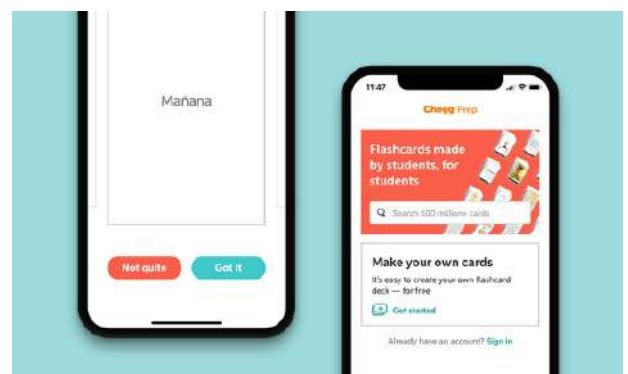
Mañana

Not quite

Got it

11:47

Chegg Prep

Flashcards made by students, for students

Search 500 millions cards

Make your own cards

It's easy to create your own flashcard deck — for free

Get started

Already have an account? Sign in